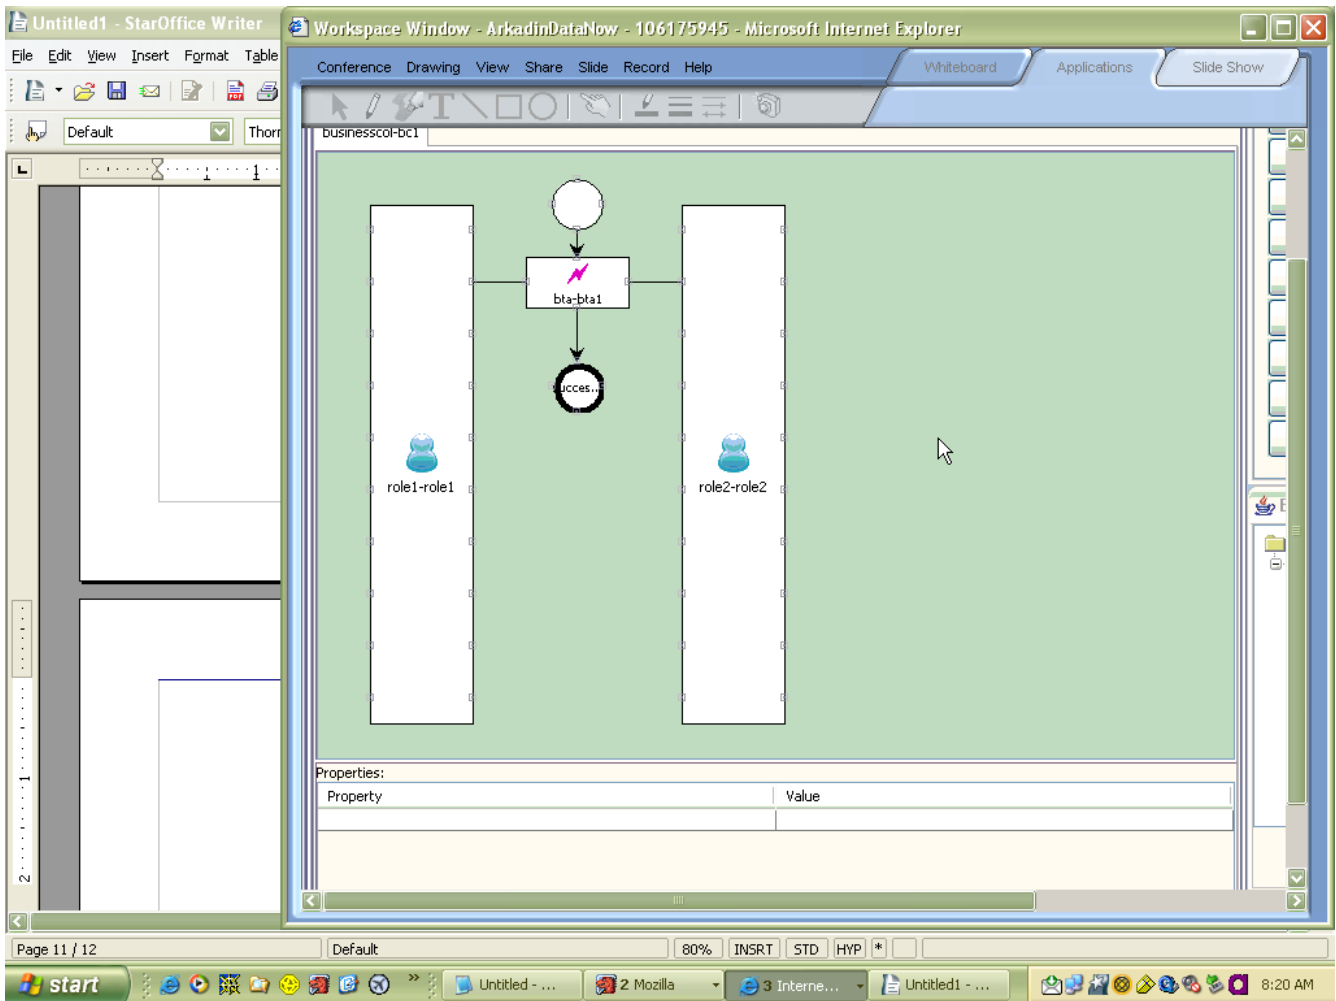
Untitled1 - StarOffice Writer

File Edit View Insert Format Table

Default

Thorr

Workspace Window - ArkadinDataNow - 106175945 - Microsoft Internet Explorer

Conference Drawing View Share Slide Record Help

Whiteboard Applications Slide Show

businesscol-bc1

bta-bta1

ucces...

role1-role1

role2-role2

Properties:

| Property | Value |
|---|---|
| | |

Page 11 / 12 Default 80% INSRT STD HYP *

start

Untitled - ...

2 Mozilla

3 Interne...

Untitled1 - ...

8:20 AM